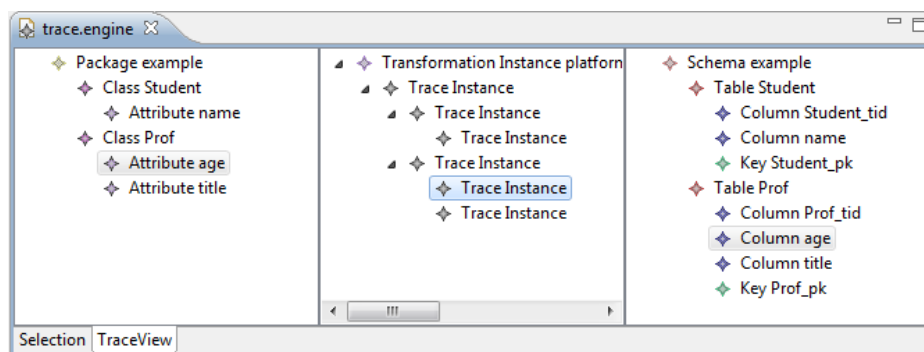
trace.engine ☒

Package example
Class Student
Attribute name
Class Prof
Attribute age
Attribute title

Transformation Instance platforn
Trace Instance
Trace Instance
Trace Instance
Trace Instance
Trace Instance
Trace Instance

Schema example
Table Student
Column Student_tid
Column name
Key Student_pk
Table Prof
Column Prof_tid
Column age
Column title
Key Prof_pk

Selection TraceView